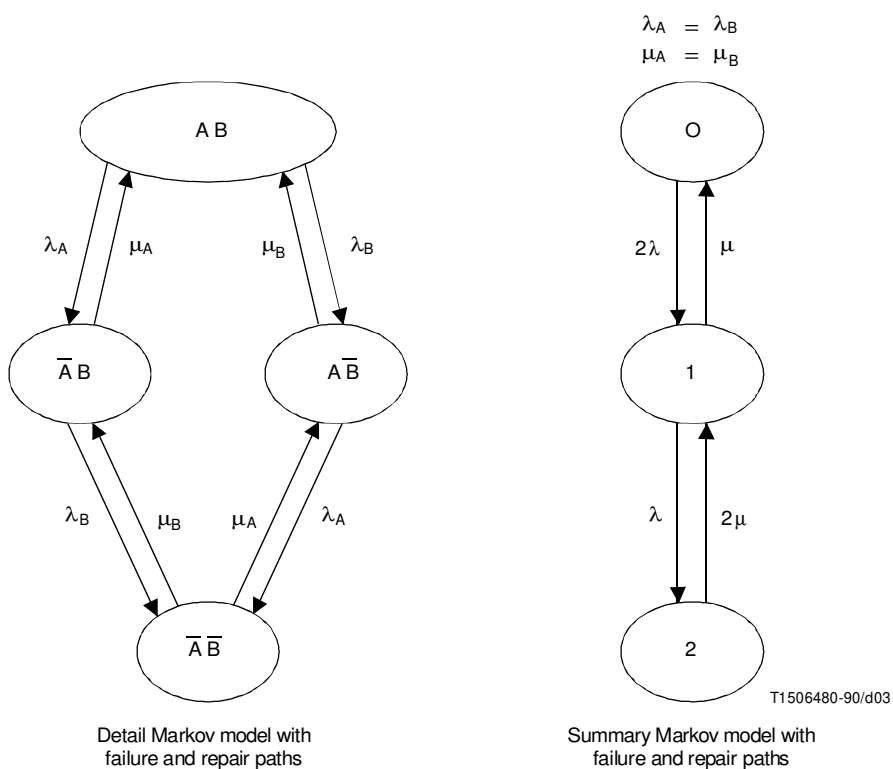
A B

$\lambda_A$

$\mu_A$

$\mu_B$

$\lambda_B$

$\overline{A}$ B

A $\overline{B}$

$\lambda_B$

$\mu_B$

$\mu_A$

$\lambda_A$

$\overline{A}$ $\overline{B}$

Detail Markov model with failure and repair paths

$\lambda_A = \lambda_B$
$\mu_A = \mu_B$

O

$2\lambda$

$\mu$

1

$\lambda$

$2\mu$

2

T1506480-90/d03

Summary Markov model with failure and repair paths